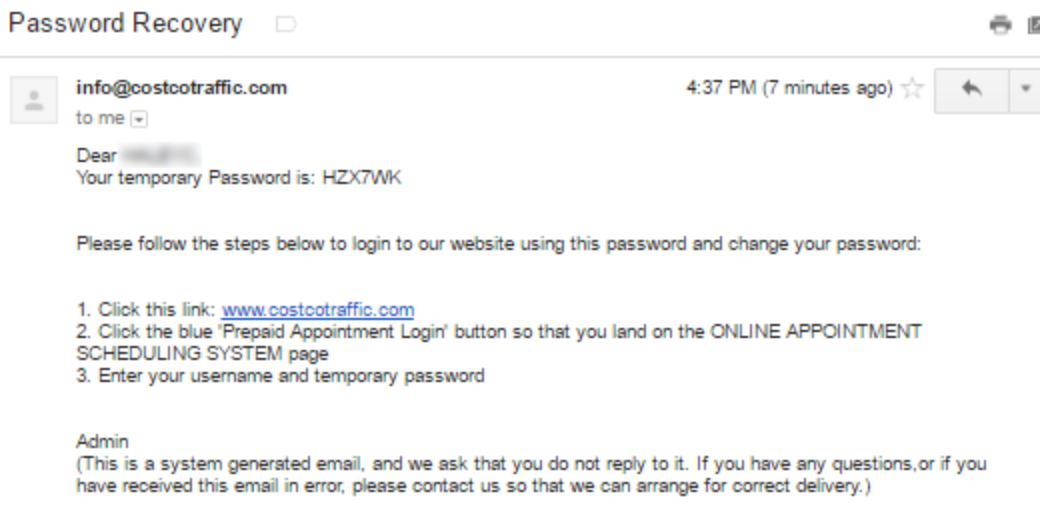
Password Recovery

info@costcotraffic.com
to me

4:37 PM (7 minutes ago)

Dear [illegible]
Your temporary Password is: HZX7WK

Please follow the steps below to login to our website using this password and change your password:

1. Click this link: www.costcotraffic.com
2. Click the blue 'Prepaid Appointment Login' button so that you land on the ONLINE APPOINTMENT SCHEDULING SYSTEM page
3. Enter your username and temporary password

Admin
(This is a system generated email, and we ask that you do not reply to it. If you have any questions,or if you have received this email in error, please contact us so that we can arrange for correct delivery.)